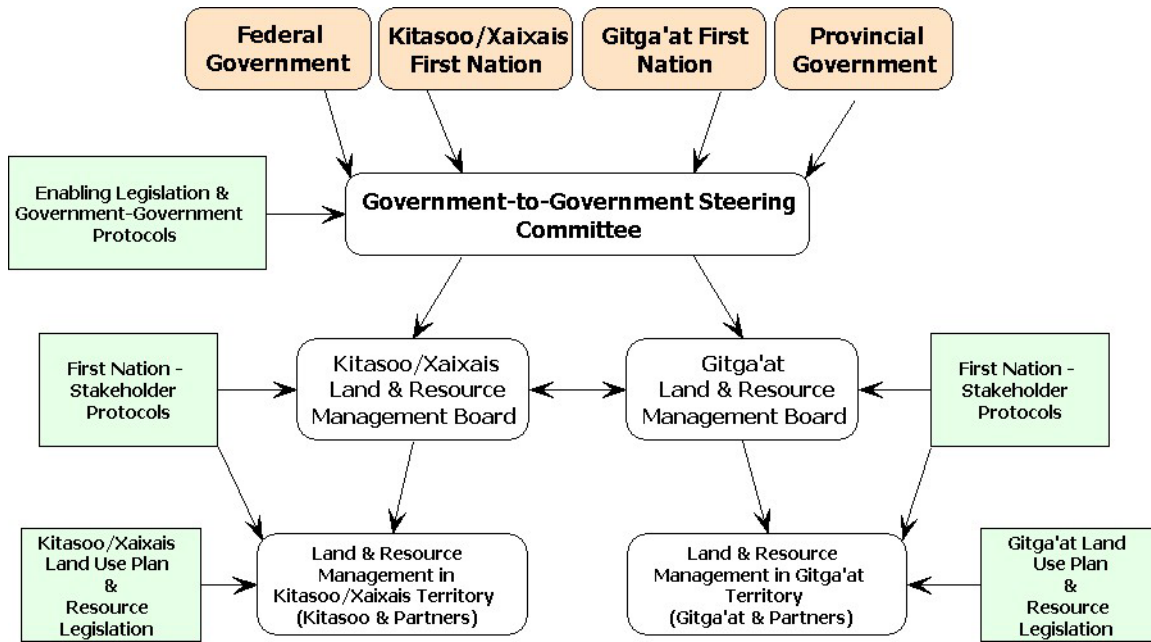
Federal Government

Kitasoo/Xaixais First Nation

Gitga'at First Nation

Provincial Government

Enabling Legislation & Government-Government Protocols

Government-to-Government Steering Committee

First Nation - Stakeholder Protocols

Kitasoo/Xaixais Land & Resource Management Board

Gitga'at Land & Resource Management Board

First Nation - Stakeholder Protocols

Kitasoo/Xaixais Land Use Plan & Resource Legislation

Land & Resource Management in Kitasoo/Xaixais Territory (Kitasoo & Partners)

Land & Resource Management in Gitga'at Territory (Gitga'at & Partners)

Gitga'at Land Use Plan & Resource Legislation